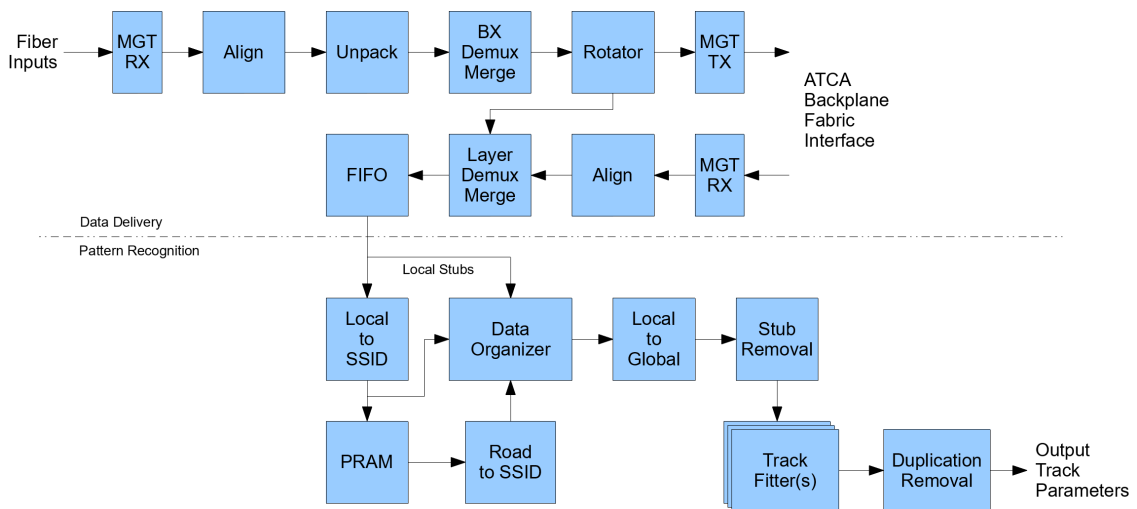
Fiber Inputs

MGT RX

Align

Unpack

BX Demux Merge

Rotator

MGT TX

ATCA Backplane Fabric Interface

FIFO

Layer Demux Merge

Align

MGT RX

Data Delivery

Pattern Recognition

Local Stubs

Local to SSID

Data Organizer

Local to Global

Stub Removal

PRAM

Road to SSID

Track Fitter(s)

Duplication Removal

Output Track Parameters